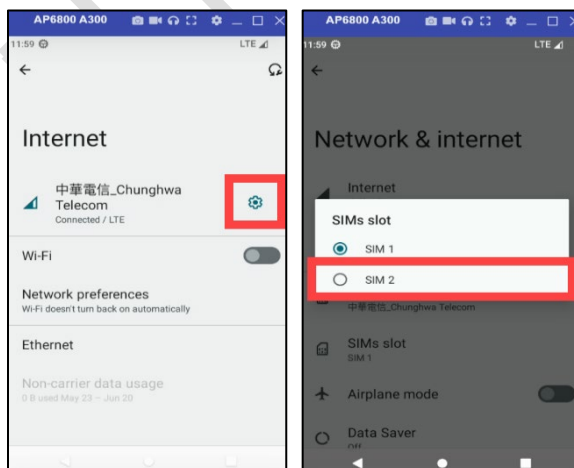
AP6800 A300

11:59

LTE

Internet

中華電信_Chunghwa Telecom
Connected / LTE

Wi-Fi

Network preferences
Wi-Fi doesn't turn back on automatically

Ethernet

Non-carrier data usage
0 B used May 23 – Jun 20

AP6800 A300

11:59

LTE

Network & internet

Internet

SIMs slot

SIM 1

SIM 2

中華電信_Chunghwa Telecom

SIMs slot
SIM 1

Airplane mode

Data Saver
Off